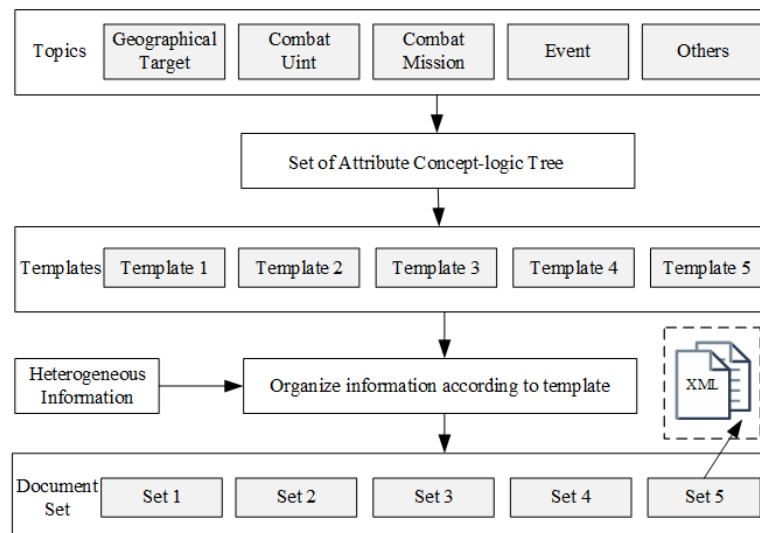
Topics

Geographical Target

Combat Uint

Combat Mission

Event

Others

Set of Attribute Concept-logic Tree

Templates

Template 1

Template 2

Template 3

Template 4

Template 5

Heterogeneous Information

Organize information according to template

XML

Document Set

Set 1

Set 2

Set 3

Set 4

Set 5